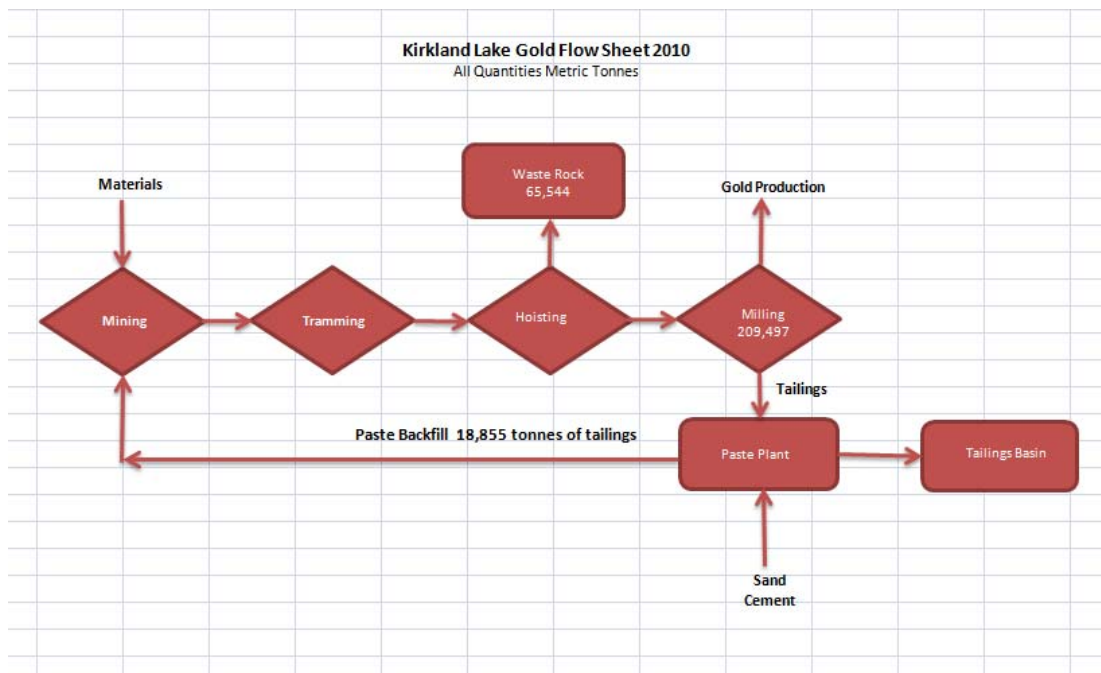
Kirkland Lake Gold Flow Sheet 2010
All Quantities Metric Tonnes

Materials

Waste Rock
65,544

Gold Production

Mining

Tramming

Hoisting

Milling
209,497

Tailings

Paste Backfill 18,855 tonnes of tailings

Paste Plant

Tailings Basin

Sand
Cement